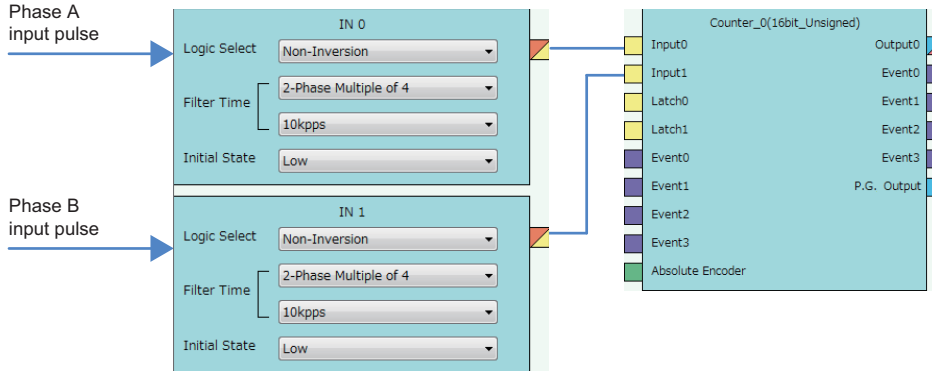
Phase A input pulse

IN 0

Logic Select Non-Inversion

Filter Time 2-Phase Multiple of 4

10kpps

Initial State Low

Phase B input pulse

IN 1

Logic Select Non-Inversion

Filter Time 2-Phase Multiple of 4

10kpps

Initial State Low

Counter_0(16bit_Unsigned)

Input0
Input1
Latch0
Latch1
Event0
Event1
Event2
Event3
Absolute Encoder

Output0
Event0
Event1
Event2
Event3
P.G. Output